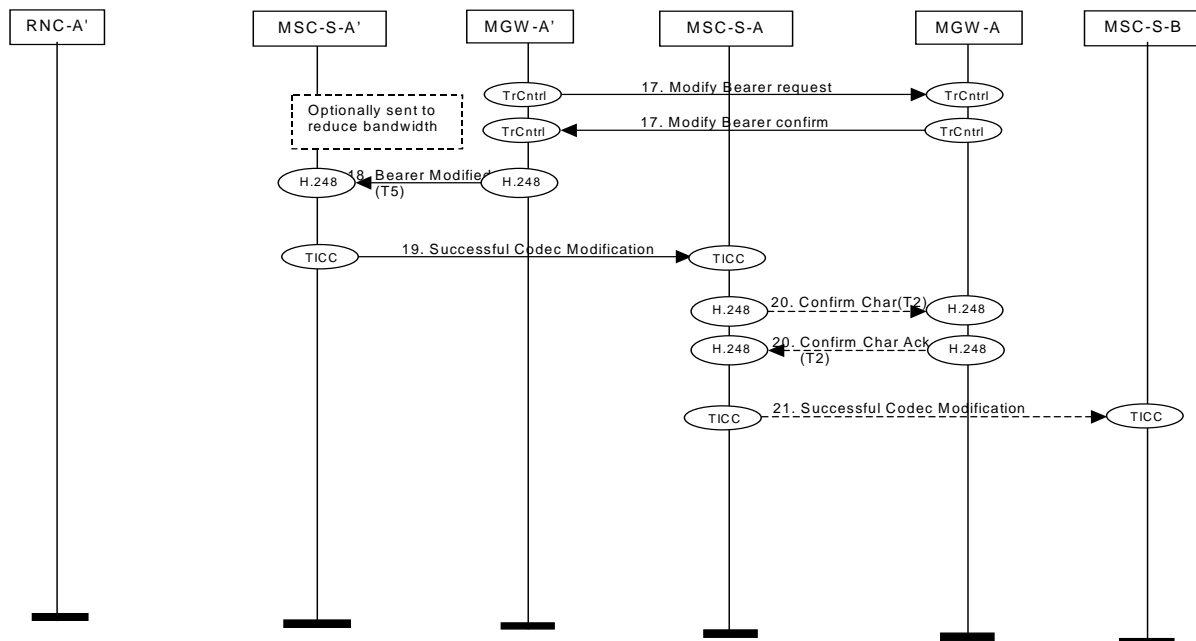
RNC-A'

MSC-S-A'

MGW-A'

MSC-S-A

MGW-A

MSC-S-B

TrCntrl

17. Modify Bearer request

TrCntrl

Optionally sent to reduce bandwidth

TrCntrl

17. Modify Bearer confirm

TrCntrl

H.248

18. Bearer Modified (T5)

H.248

TICC

19. Successful Codec Modification

TICC

H.248

20. Confirm Char(T2)

H.248

H.248

20. Confirm Char Ack (T2)

H.248

TICC

21. Successful Codec Modification

TICC